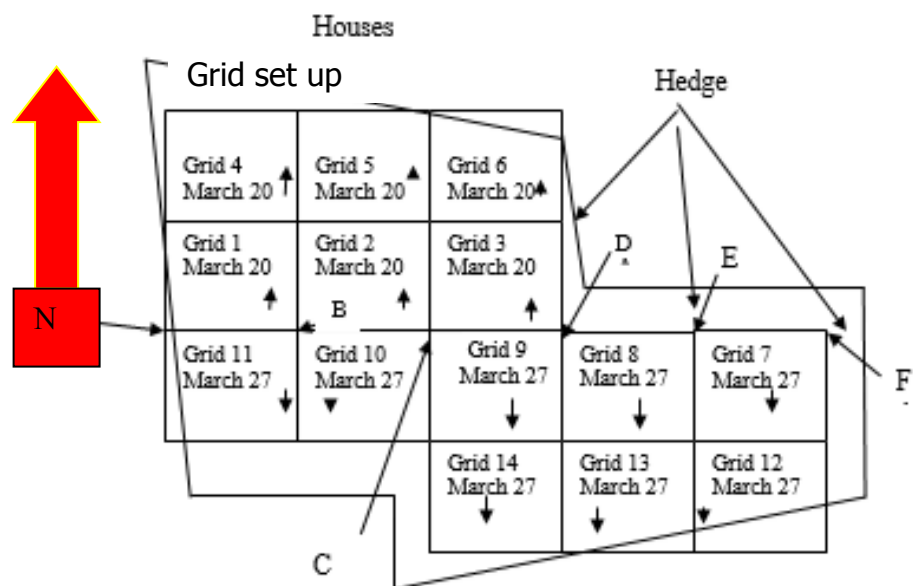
Houses

Grid set up

Hedge

N

| Grid 4 March 20 | Grid 5 March 20 | Grid 6 March 20 | | |
|---|---|---|---|---|
| Grid 1 March 20 | Grid 2 March 20 | Grid 3 March 20 | | |
| Grid 11 March 27 | Grid 10 March 27 | Grid 9 March 27 | Grid 8 March 27 | Grid 7 March 27 |
| | | Grid 14 March 27 | Grid 13 March 27 | Grid 12 March 27 |

B

D

E

F

C